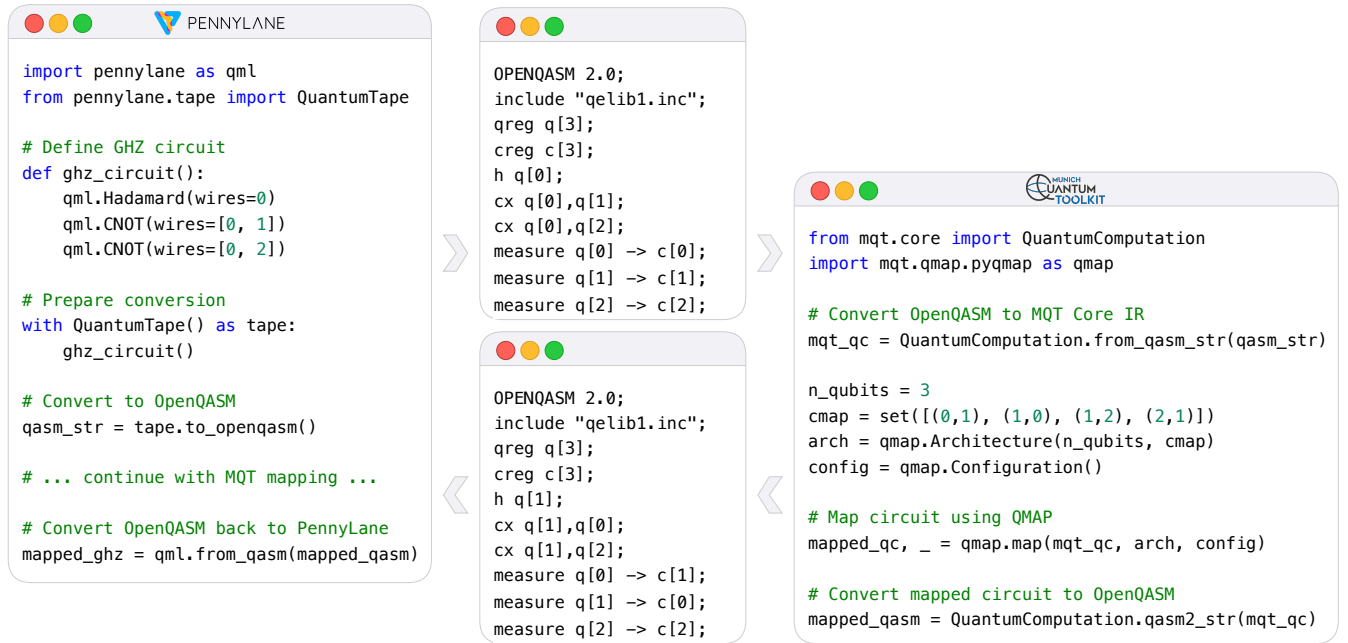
PENNYLANE

import pennylane as qml
from pennylane.tape import QuantumTape

# Define GHZ circuit
def ghz_circuit():
    qml.Hadamard(wires=0)
    qml.CNOT(wires=[0, 1])
    qml.CNOT(wires=[0, 2])

# Prepare conversion
with QuantumTape() as tape:
    ghz_circuit()

# Convert to OpenQASM
qasm_str = tape.to_openqasm()

# ... continue with MQT mapping ...

# Convert OpenQASM back to PennyLane
mapped_ghz = qml.from_qasm(mapped_qasm)

OPENQASM 2.0;
include "qelib1.inc";
qreg q[3];
creg c[3];
h q[0];
cx q[0],q[1];
cx q[0],q[2];
measure q[0] -> c[0];
measure q[1] -> c[1];
measure q[2] -> c[2];

MUNICH QUANTUM TOOLKIT

from mqt.core import QuantumComputation
import mqt.qmap.pyqmap as qmap

# Convert OpenQASM to MQT Core IR
mqt_qc = QuantumComputation.from_qasm_str(qasm_str)

n_qubits = 3
cmap = set([(0,1), (1,0), (1,2), (2,1)])
arch = qmap.Architecture(n_qubits, cmap)
config = qmap.Configuration()

# Map circuit using QMAP
mapped_qc, _ = qmap.map(mqt_qc, arch, config)

# Convert mapped circuit to OpenQASM
mapped_qasm = QuantumComputation.qasm2_str(mqt_qc)

OPENQASM 2.0;
include "qelib1.inc";
qreg q[3];
creg c[3];
h q[1];
cx q[1],q[0];
cx q[1],q[2];
measure q[0] -> c[1];
measure q[1] -> c[0];
measure q[2] -> c[2];